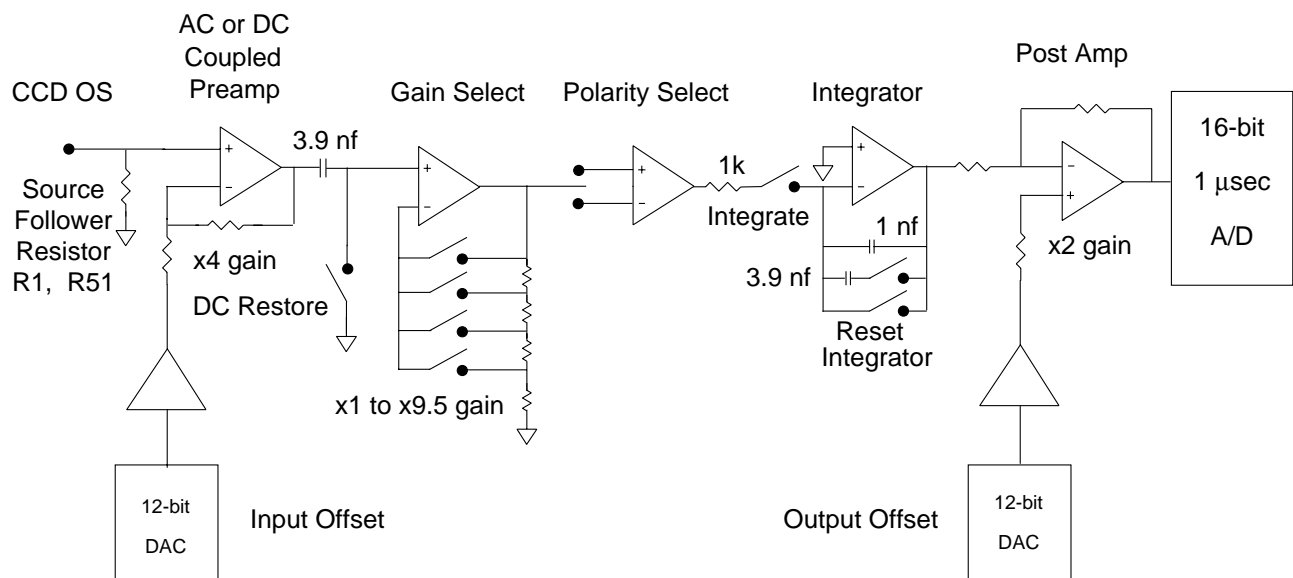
AC or DC Coupled Preamp

CCD OS

Gain Select

Polarity Select

Integrator

Post Amp

16-bit

1 $\mu$sec

A/D

3.9 nf

+

−

+

−

+

−

1k

+

−

−

+

Integrate

1 nf

3.9 nf

Reset Integrator

x2 gain

Source Follower Resistor R1, R51

x4 gain

DC Restore

x1 to x9.5 gain

12-bit DAC

Input Offset

Output Offset

12-bit DAC